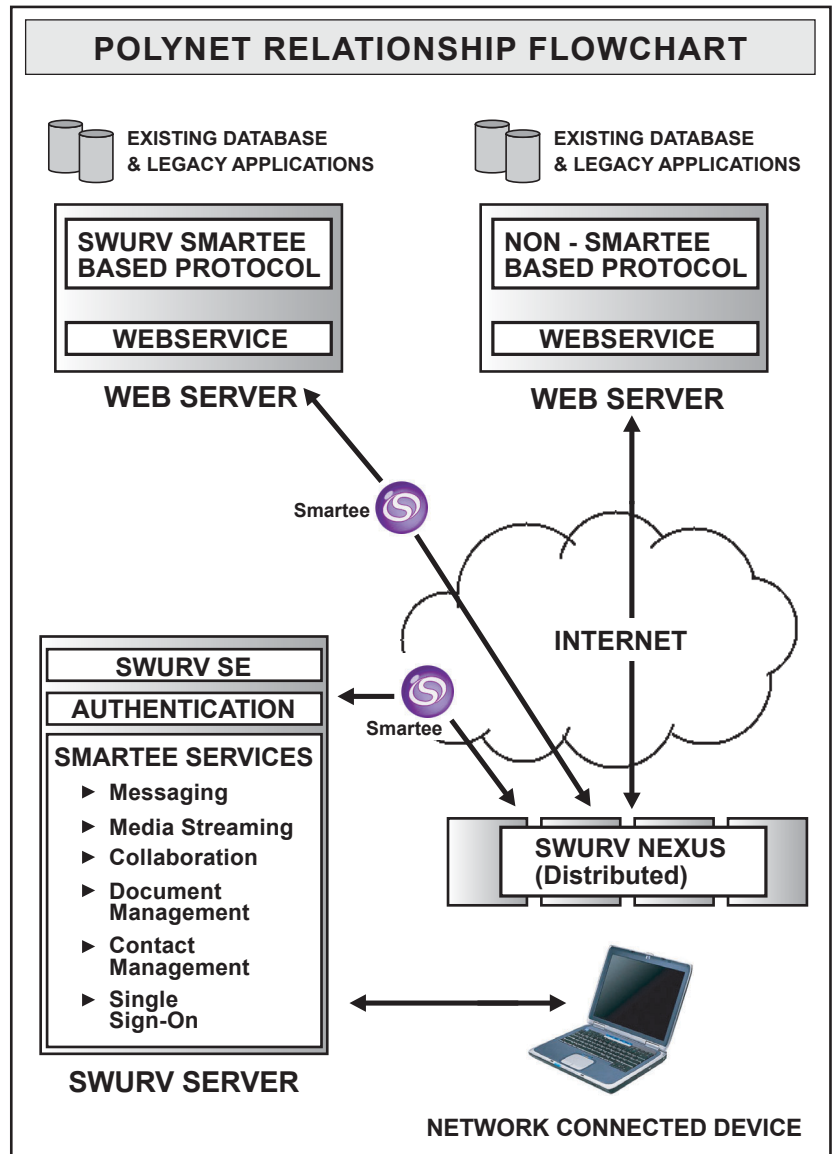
POLYNET RELATIONSHIP FLOWCHART

EXISTING DATABASE & LEGACY APPLICATIONS

SWURV SMARTEE BASED PROTOCOL

WEBSERVICE

WEB SERVER

EXISTING DATABASE & LEGACY APPLICATIONS

NON - SMARTEE BASED PROTOCOL

WEBSERVICE

WEB SERVER

Smartee

INTERNET

SWURV SE

AUTHENTICATION

Smartee

SMARTEE SERVICES

► Messaging
► Media Streaming
► Collaboration
► Document Management
► Contact Management
► Single Sign-On

SWURV SERVER

SWURV NEXUS (Distributed)

NETWORK CONNECTED DEVICE